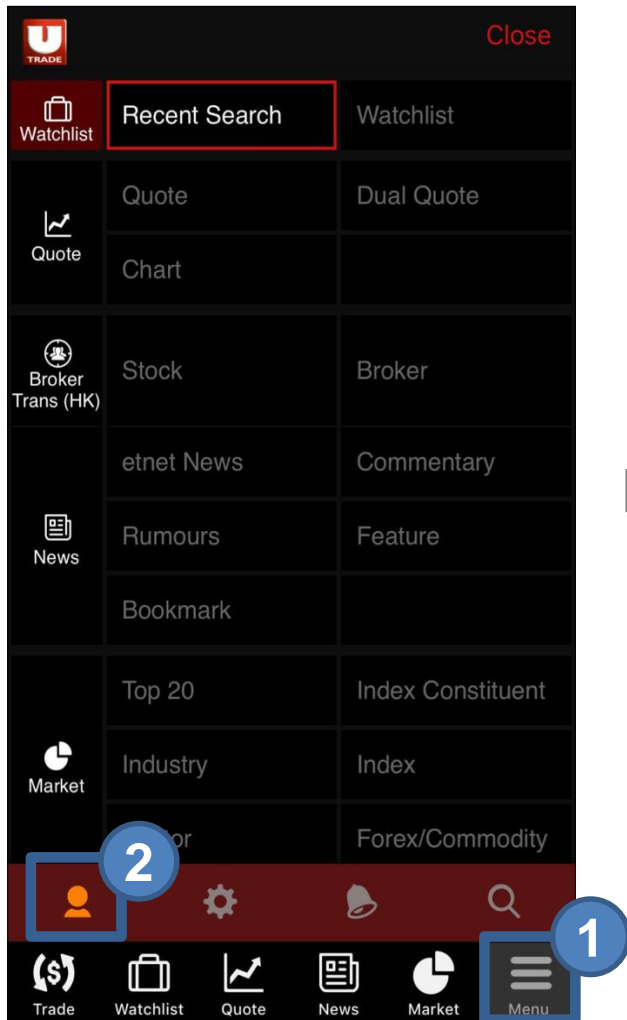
TRADE

Close

Watchlist

Recent Search

Watchlist

Quote

Quote

Dual Quote

Chart

Broker Trans (HK)

Stock

Broker

News

etnet News

Commentary

Rumours

Feature

Bookmark

Market

Top 20

Index Constituent

Industry

Index

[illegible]or

Forex/Commodity

2

1

Trade

Watchlist

Quote

News

Market

Menu